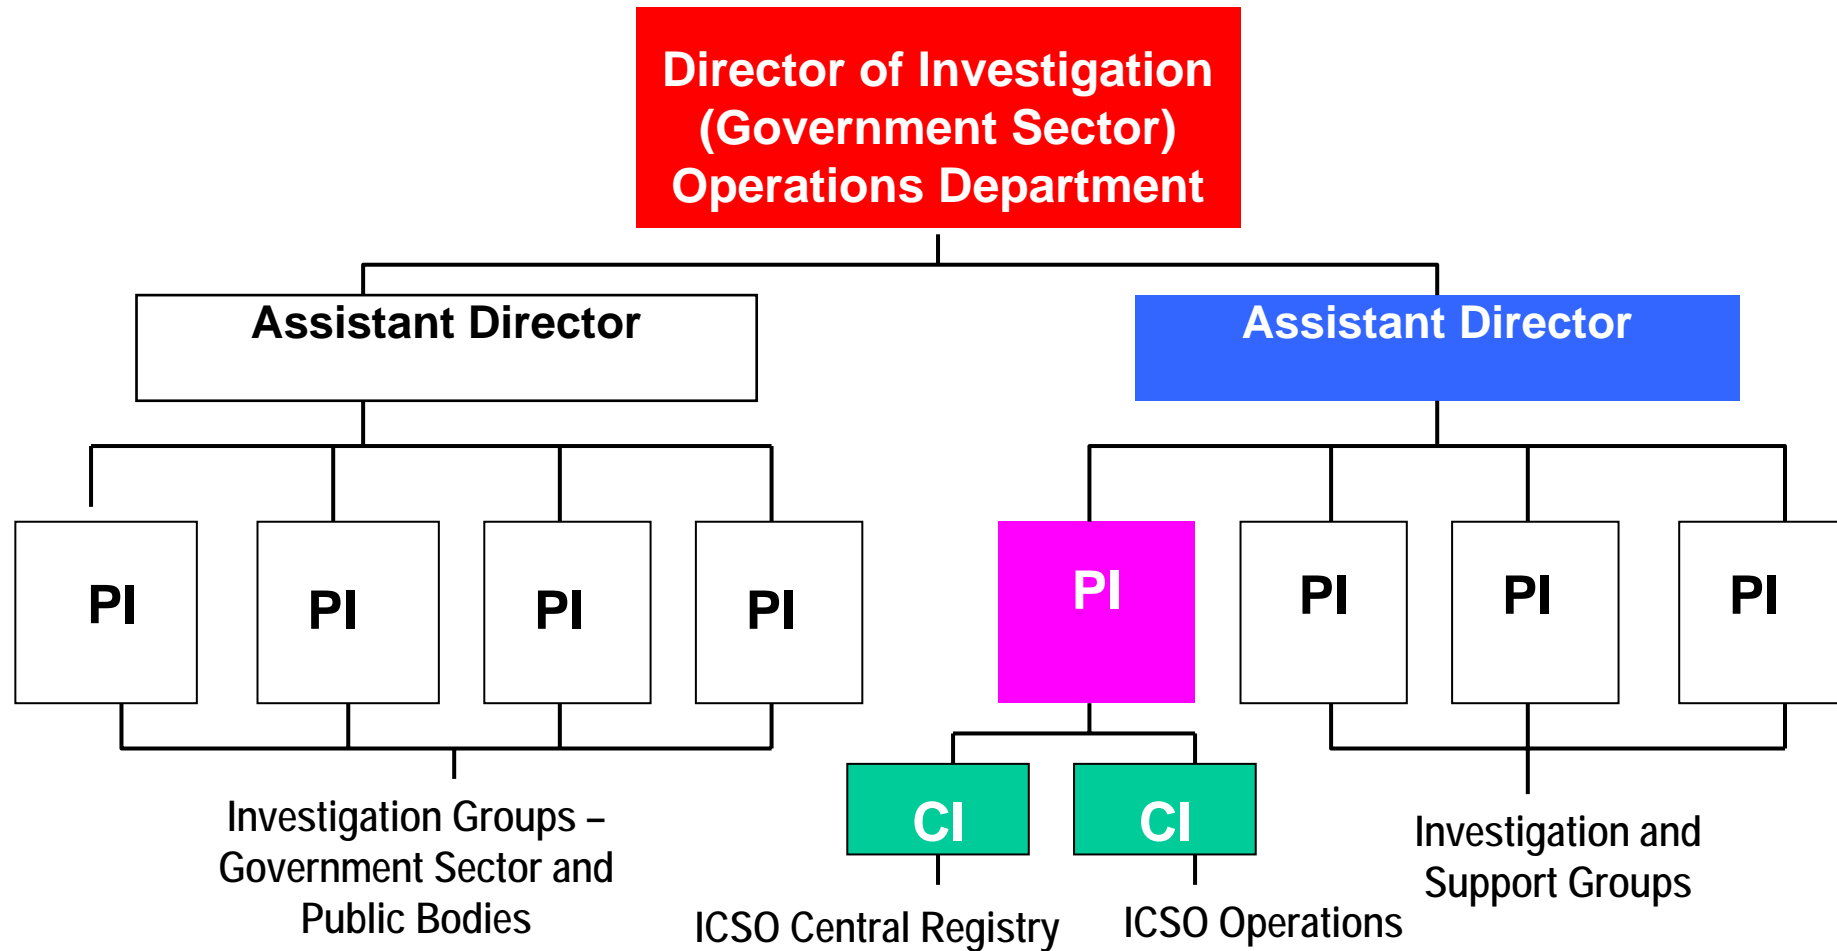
Director of Investigation (Government Sector) Operations Department

Assistant Director

Assistant Director

PI

PI

PI

PI

PI

PI

PI

PI

CI

CI

Investigation Groups – Government Sector and Public Bodies

ICSO Central Registry

ICSO Operations

Investigation and Support Groups